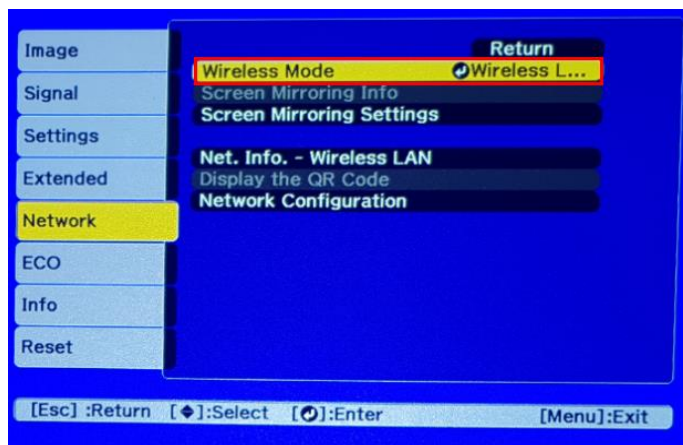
Image
Signal
Settings
Extended
Network
ECO
Info
Reset

Return
Wireless Mode Wireless L...
Screen Mirroring Info
Screen Mirroring Settings

Net. Info. - Wireless LAN
Display the QR Code
Network Configuration

[Esc] :Return [◆]:Select [⏎]:Enter [Menu]:Exit